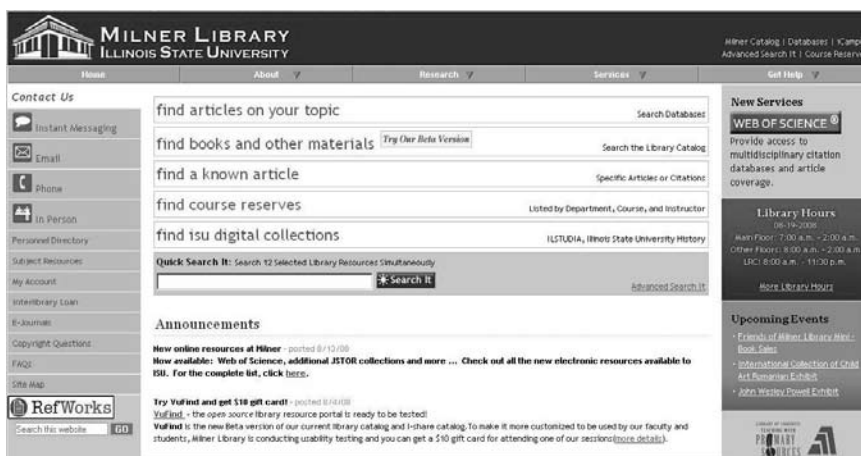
MILNER LIBRARY
ILLINOIS STATE UNIVERSITY

Milner Catalog | Databases | ICamp
Advanced Search It | Course Reserv

Home | About | Research | Services | Get Help

Contact Us
Instant Messaging
Email
Phone
In Person
Personnel Directory
Subject Resources
My Account
Interlibrary Loan
E-Journals
Copyright Questions
FAQs
Site Map
RefWorks
Search this website GO

find articles on your topic — Search Databases
find books and other materials Try Our Beta Version — Search the Library Catalog
find a known article — Specific Articles or Citations
find course reserves — Listed by Department, Course, and Instructor
find isu digital collections — ILSTUDIA, Illinois State University History

Quick Search It: Search 12 Selected Library Resources Simultaneously
Search It
Advanced Search It

Announcements

New online resources at Milner - posted 8/12/08
Now available: Web of Science, additional JSTOR collections and more ... Check out all the new electronic resources available to ISU. For the complete list, click here.

Try VuFind and get $10 gift card! - posted 8/4/08
VuFind - the open source library resource portal is ready to be tested!
VuFind is the new Beta version of our current library catalog and I-share catalog. To make it more customized to be used by our faculty and students, Milner Library is conducting usability testing and you can get a $10 gift card for attending one of our sessions(more details).

New Services
WEB OF SCIENCE®
Provide access to multidisciplinary citation databases and article coverage.

Library Hours
08-19-2008
Main Floor: 7:00 a.m. - 2:00 a.m.
Other Floors: 8:00 a.m. - 2:00 a.m.
LRC: 8:00 a.m. - 11:30 p.m.
More Library Hours

Upcoming Events
- Friends of Milner Library Mini-Book Sales
- International Collection of Child Art Romanian Exhibit
- John Wesley Powell Exhibit

PRIMARY SOURCES